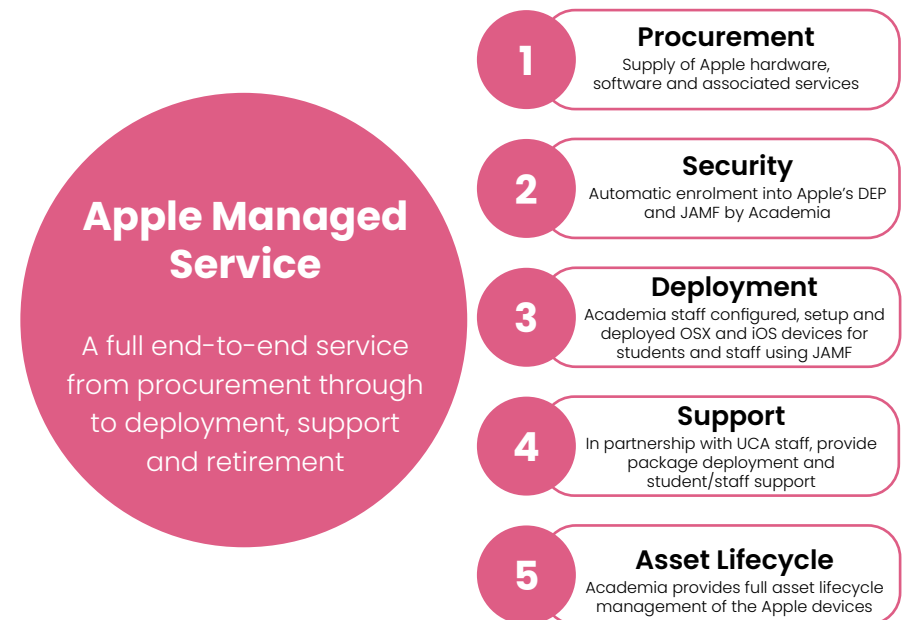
Apple Managed Service

A full end-to-end service from procurement through to deployment, support and retirement

1
Procurement
Supply of Apple hardware, software and associated services

2
Security
Automatic enrolment into Apple's DEP and JAMF by Academia

3
Deployment
Academia staff configured, setup and deployed OSX and iOS devices for students and staff using JAMF

4
Support
In partnership with UCA staff, provide package deployment and student/staff support

5
Asset Lifecycle
Academia provides full asset lifecycle management of the Apple devices